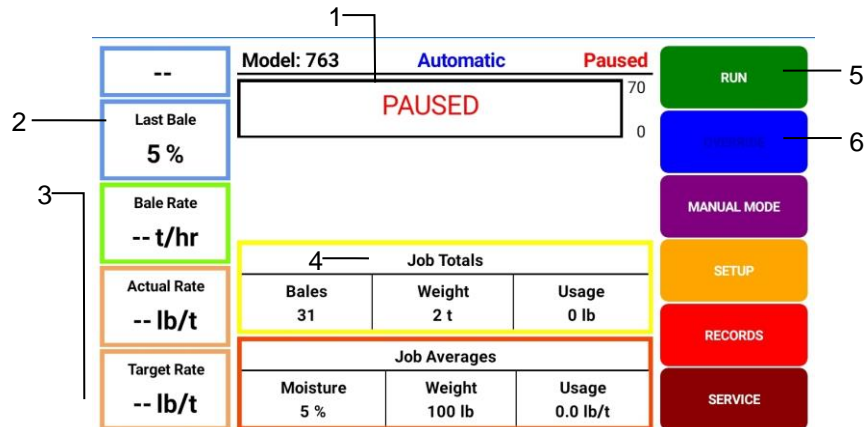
1

--

2

Last Bale
5 %

3

Bale Rate
-- t/hr

Actual Rate
-- lb/t

Target Rate
-- lb/t

Model: 763 Automatic Paused

70
PAUSED
0

4

Job Totals

| Bales | Weight | Usage |
|---|---|---|
| 31 | 2 t | 0 lb |

Job Averages

| Moisture | Weight | Usage |
|---|---|---|
| 5 % | 100 lb | 0.0 lb/t |

RUN

5

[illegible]

6

MANUAL MODE

SETUP

RECORDS

SERVICE